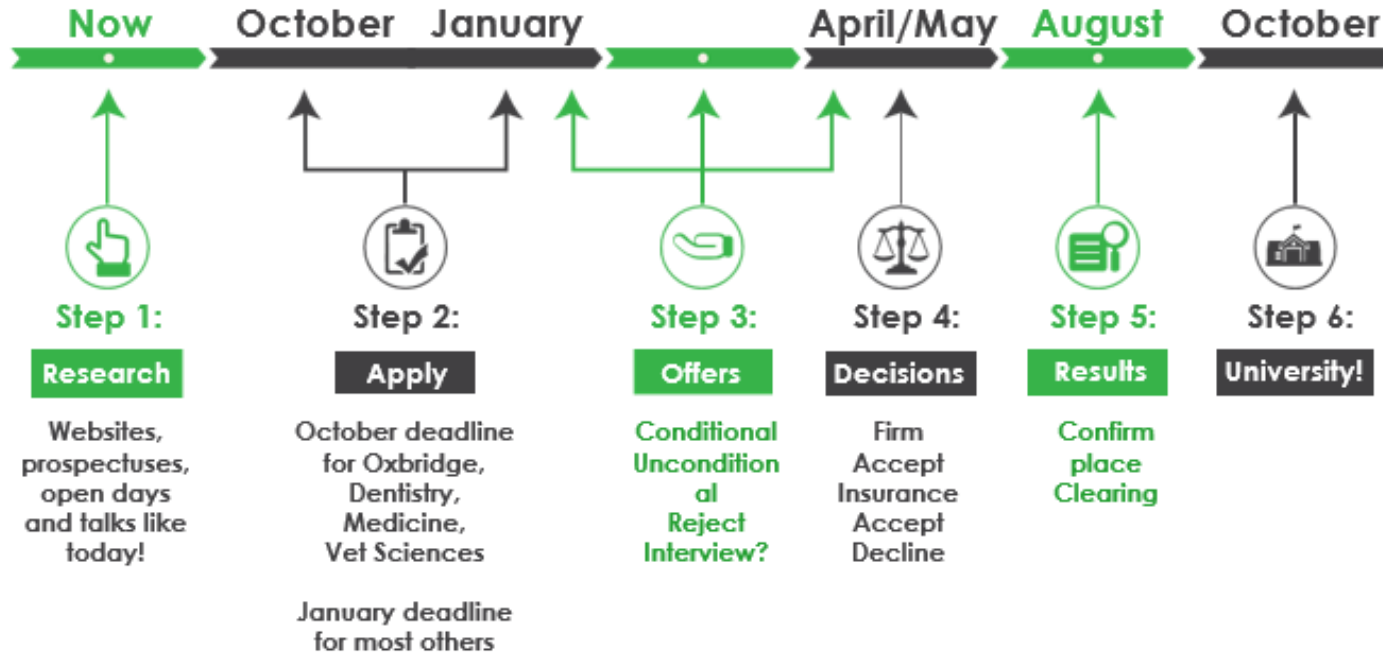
Now October January April/May August October

Step 1:

Research

Websites, prospectuses, open days and talks like today!

Step 2:

Apply

October deadline for Oxbridge, Dentistry, Medicine, Vet Sciences

January deadline for most others

Step 3:

Offers

Conditional Unconditional Reject Interview?

Step 4:

Decisions

Firm Accept Insurance Accept Decline

Step 5:

Results

Confirm place Clearing

Step 6:

University!